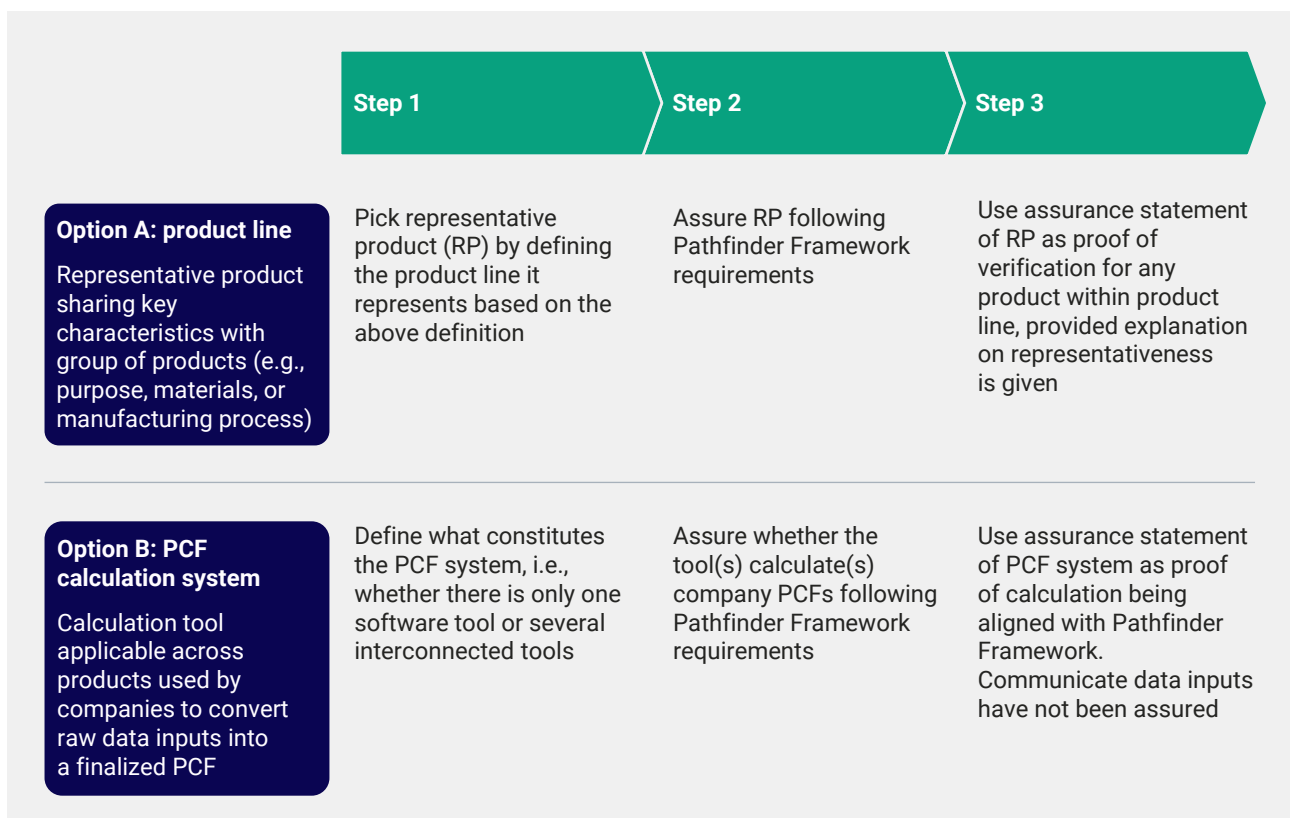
| | Step 1 | Step 2 | Step 3 |
|---|---|---|---|
| **Option A: product line** Representative product sharing key characteristics with group of products (e.g., purpose, materials, or manufacturing process) | Pick representative product (RP) by defining the product line it represents based on the above definition | Assure RP following Pathfinder Framework requirements | Use assurance statement of RP as proof of verification for any product within product line, provided explanation on representativeness is given |
| **Option B: PCF calculation system** Calculation tool applicable across products used by companies to convert raw data inputs into a finalized PCF | Define what constitutes the PCF system, i.e., whether there is only one software tool or several interconnected tools | Assure whether the tool(s) calculate(s) company PCFs following Pathfinder Framework requirements | Use assurance statement of PCF system as proof of calculation being aligned with Pathfinder Framework. Communicate data inputs have not been assured |